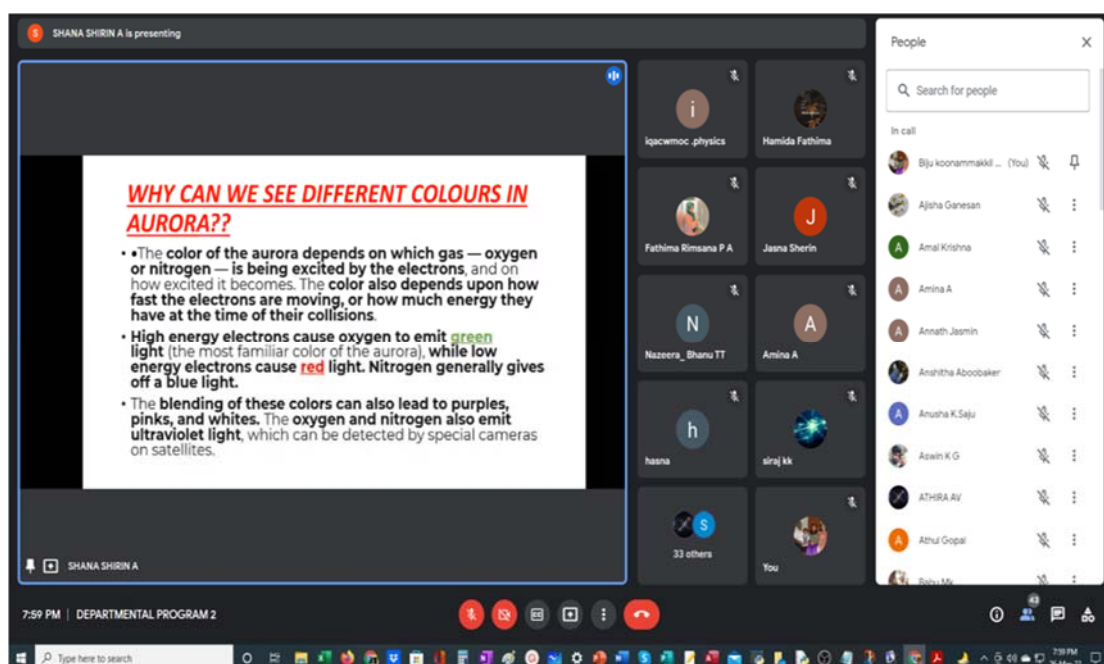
S SHANA SHIRIN A is presenting

WHY CAN WE SEE DIFFERENT COLOURS IN AURORA??

• •The color of the aurora depends on which gas — oxygen or nitrogen — is being excited by the electrons, and on how excited it becomes. The color also depends upon how fast the electrons are moving, or how much energy they have at the time of their collisions.

• High energy electrons cause oxygen to emit green light (the most familiar color of the aurora), while low energy electrons cause red light. Nitrogen generally gives off a blue light.

• The blending of these colors can also lead to purples, pinks, and whites. The oxygen and nitrogen also emit ultraviolet light, which can be detected by special cameras on satellites.

SHANA SHIRIN A

i
iqacwmoc .physics

Hamida Fathima

Fathima Rimsana P A

J
Jasna Sherin

N
Nazeera_ Bhanu TT

A
Amina A

h
hasna

siraj kk

S
33 others

You

People

Search for people

In call

Biju koonammakkil ... (You)

Ajisha Ganesan

A
Amal Krishna

A
Amina A

A
Annath Jasmin

Anshitha Aboobaker

A
Anusha K Saju

Aswin K G

ATHIRA AV

A
Athul Gopal

Babu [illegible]

7:59 PM | DEPARTMENTAL PROGRAM 2

43

Type here to search

7:59 PM
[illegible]